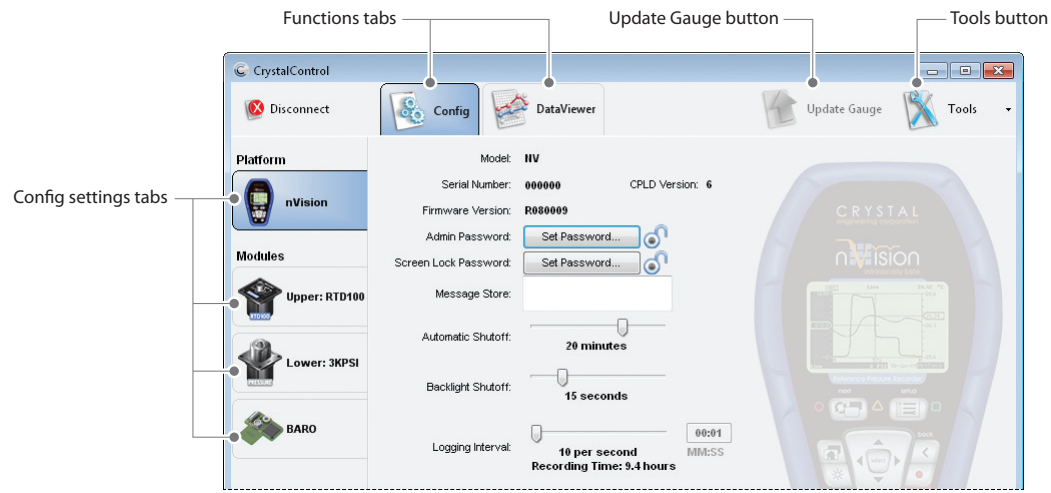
Functions tabs

Update Gauge button

Tools button

CrystalControl

Disconnect

Config

DataViewer

Update Gauge

Tools

Config settings tabs

Platform

nVision

Modules

Upper: RTD100

Lower: 3KPSI

BARO

Model: NV

Serial Number: 000000

CPLD Version: 6

Firmware Version: R080009

Admin Password: Set Password...

Screen Lock Password: Set Password...

Message Store:

Automatic Shutoff:

20 minutes

Backlight Shutoff:

15 seconds

Logging Interval:

10 per second

Recording Time: 9.4 hours

00:01

MM:SS

CRYSTAL

nVision